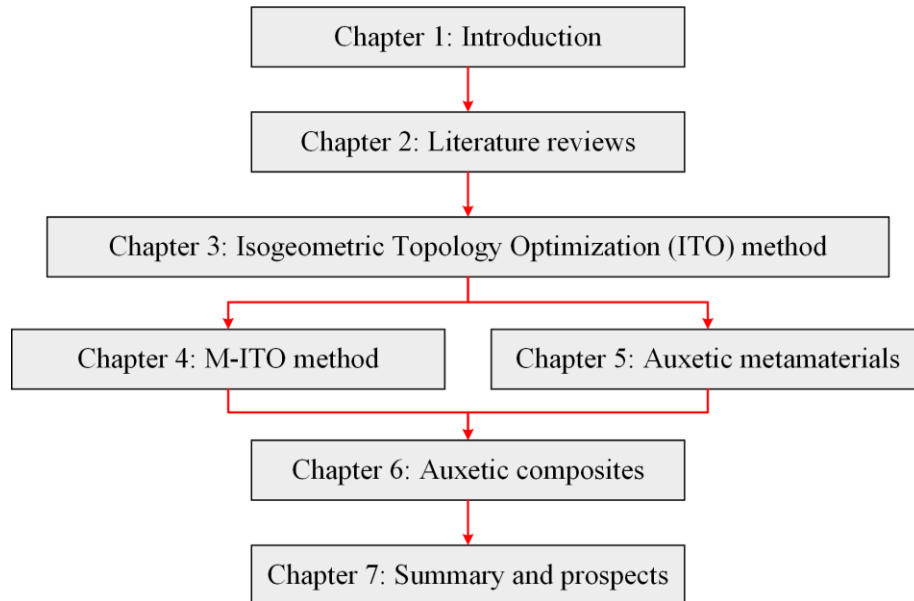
Chapter 1: Introduction

Chapter 2: Literature reviews

Chapter 3: Isogeometric Topology Optimization (ITO) method

Chapter 4: M-ITO method

Chapter 5: Auxetic metamaterials

Chapter 6: Auxetic composites

Chapter 7: Summary and prospects